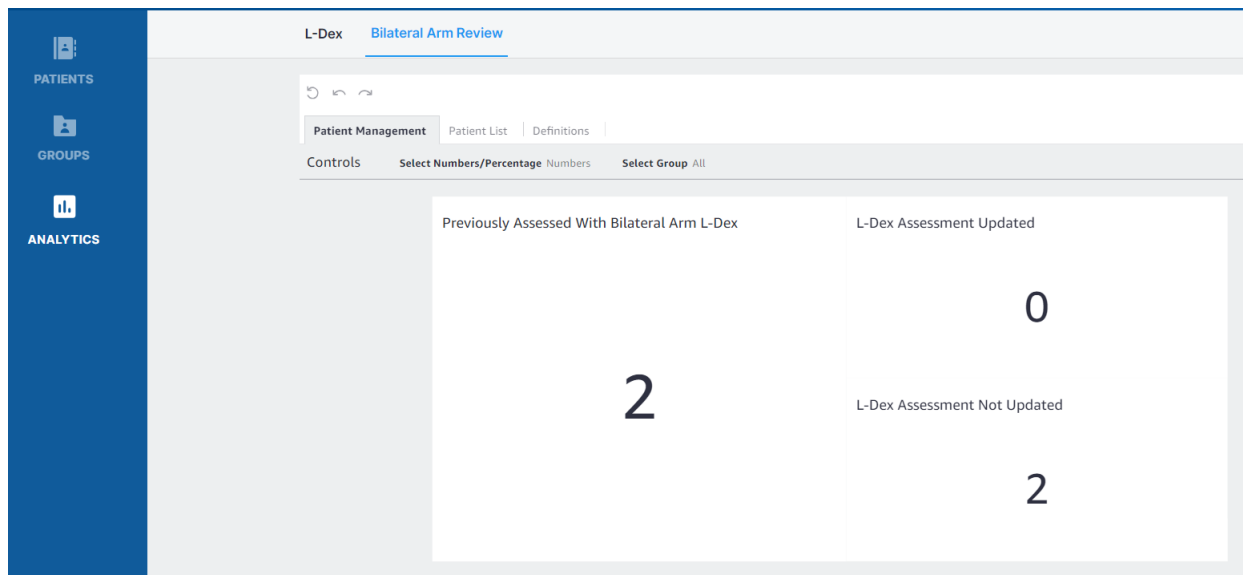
PATIENTS

GROUPS

ANALYTICS

L-Dex Bilateral Arm Review

Patient Management Patient List Definitions

Controls Select Numbers/Percentage Numbers Select Group All

Previously Assessed With Bilateral Arm L-Dex

2

L-Dex Assessment Updated

0

L-Dex Assessment Not Updated

2